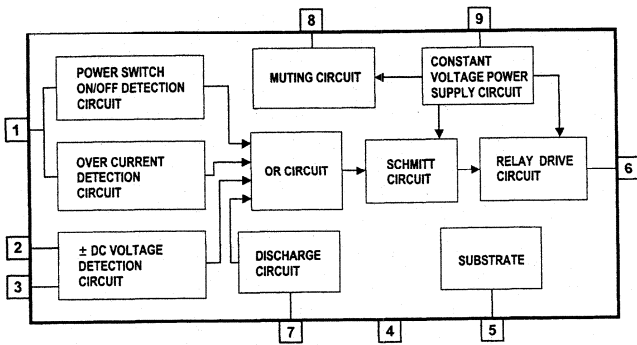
8

9

POWER SWITCH ON/OFF DETECTION CIRCUIT

MUTING CIRCUIT

CONSTANT VOLTAGE POWER SUPPLY CIRCUIT

1

OVER CURRENT DETECTION CIRCUIT

OR CIRCUIT

SCHMITT CIRCUIT

RELAY DRIVE CIRCUIT

6

2

$\pm$ DC VOLTAGE DETECTION CIRCUIT

DISCHARGE CIRCUIT

SUBSTRATE

3

7

4

5